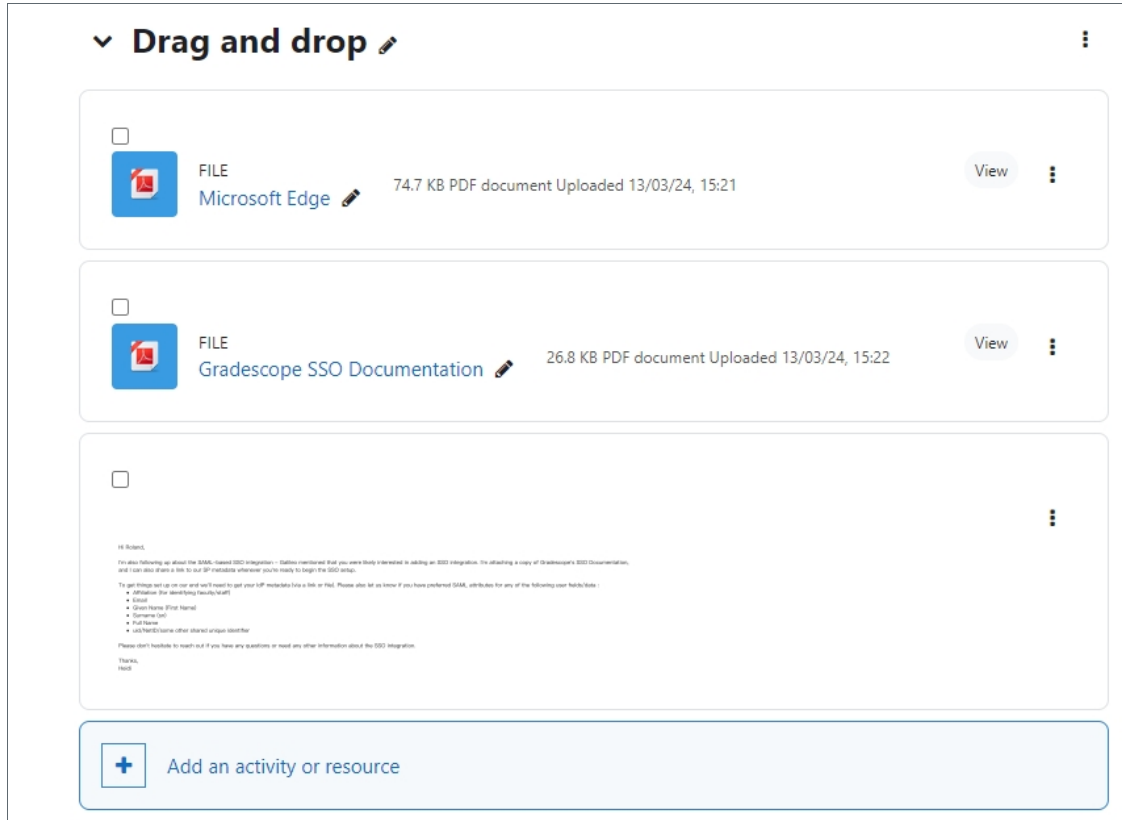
Drag and drop

FILE
Microsoft Edge
74.7 KB PDF document Uploaded 13/03/24, 15:21
View

FILE
Gradescope SSO Documentation
26.8 KB PDF document Uploaded 13/03/24, 15:22
View

Hi Roland,

I'm also following up about the SAML-based SSO integration – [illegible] mentioned that you were likely interested in adding an SSO integration. I'm attaching a copy of Gradescope's SSO Documentation, and I can also share a link to our SP metadata whenever you're ready to begin the SSO setup.

To get things set up on our end we'll need to get your IdP metadata (via a link or file). Please also let us know if you have preferred SAML attributes for any of the following user fields/data :
• Affiliation (for identifying faculty/staff)
• Email
• Given Name (First Name)
• Surname (sn)
• Full Name
• uid/NetID/some other shared unique identifier

Please don't hesitate to reach out if you have any questions or need any other information about the SSO integration.

Thanks,
Heidi

Add an activity or resource